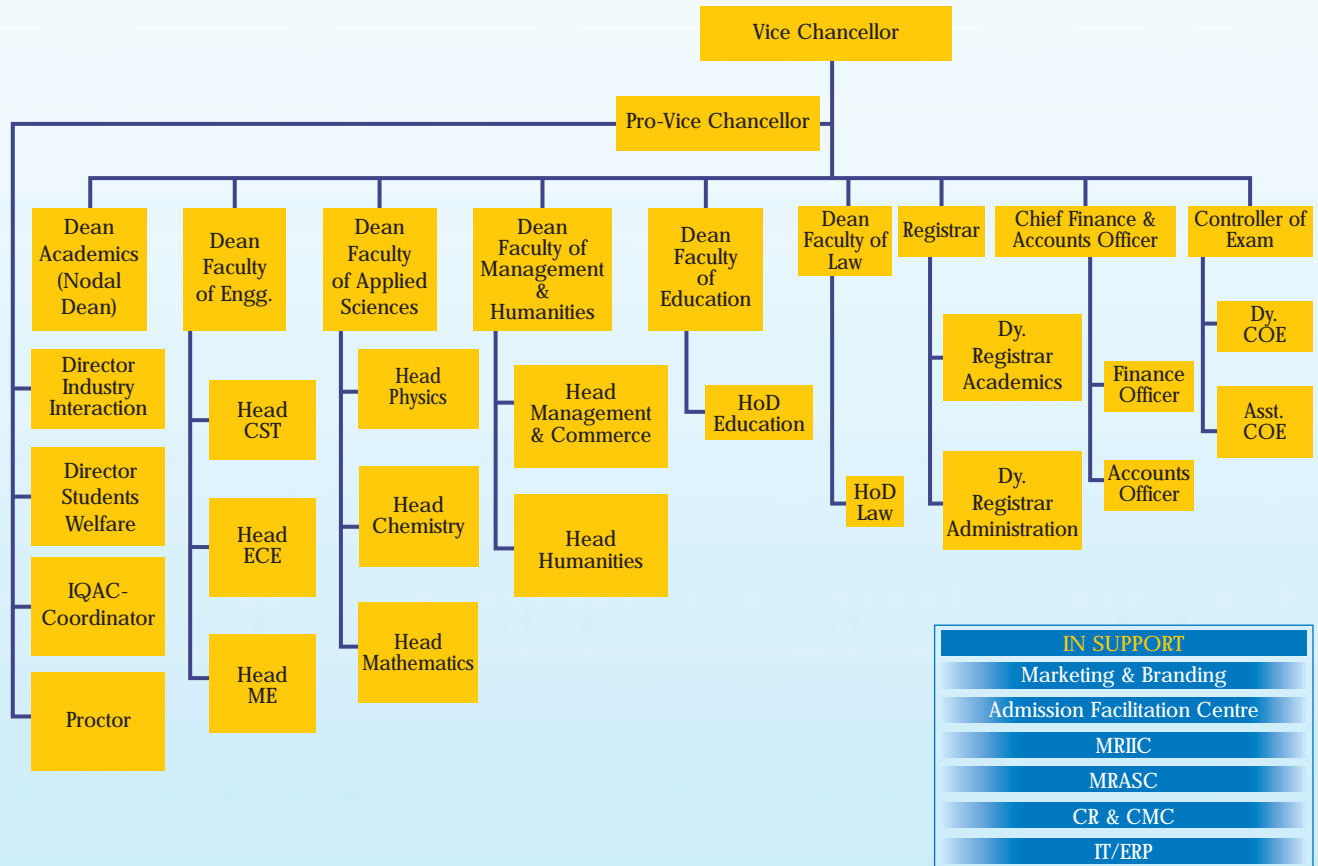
Vice Chancellor

Pro-Vice Chancellor

Dean Academics (Nodal Dean)

Director Industry Interaction

Director Students Welfare

IQAC-Coordinator

Proctor

Dean Faculty of Engg.

Head CST

Head ECE

Head ME

Dean Faculty of Applied Sciences

Head Physics

Head Chemistry

Head Mathematics

Dean Faculty of Management & Humanities

Head Management & Commerce

Head Humanities

Dean Faculty of Education

HoD Education

Dean Faculty of Law

HoD Law

Registrar

Dy. Registrar Academics

Dy. Registrar Administration

Chief Finance & Accounts Officer

Finance Officer

Accounts Officer

Controller of Exam

Dy. COE

Asst. COE

IN SUPPORT

Marketing & Branding

Admission Facilitation Centre

MRIIC

MRASC

CR & CMC

IT/ERP